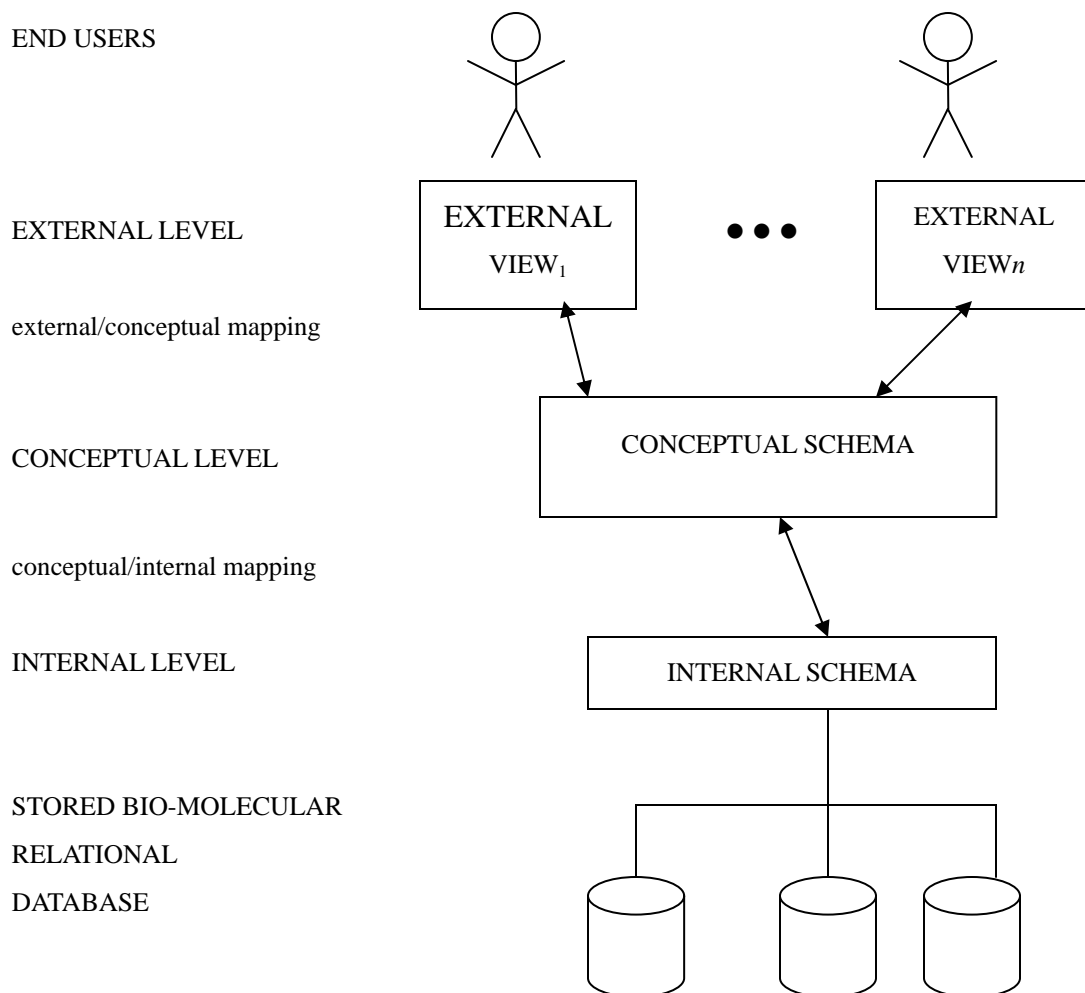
END USERS

EXTERNAL LEVEL

EXTERNAL VIEW$_1$

• • •

EXTERNAL VIEW$n$

external/conceptual mapping

CONCEPTUAL LEVEL

CONCEPTUAL SCHEMA

conceptual/internal mapping

INTERNAL LEVEL

INTERNAL SCHEMA

STORED BIO-MOLECULAR RELATIONAL DATABASE